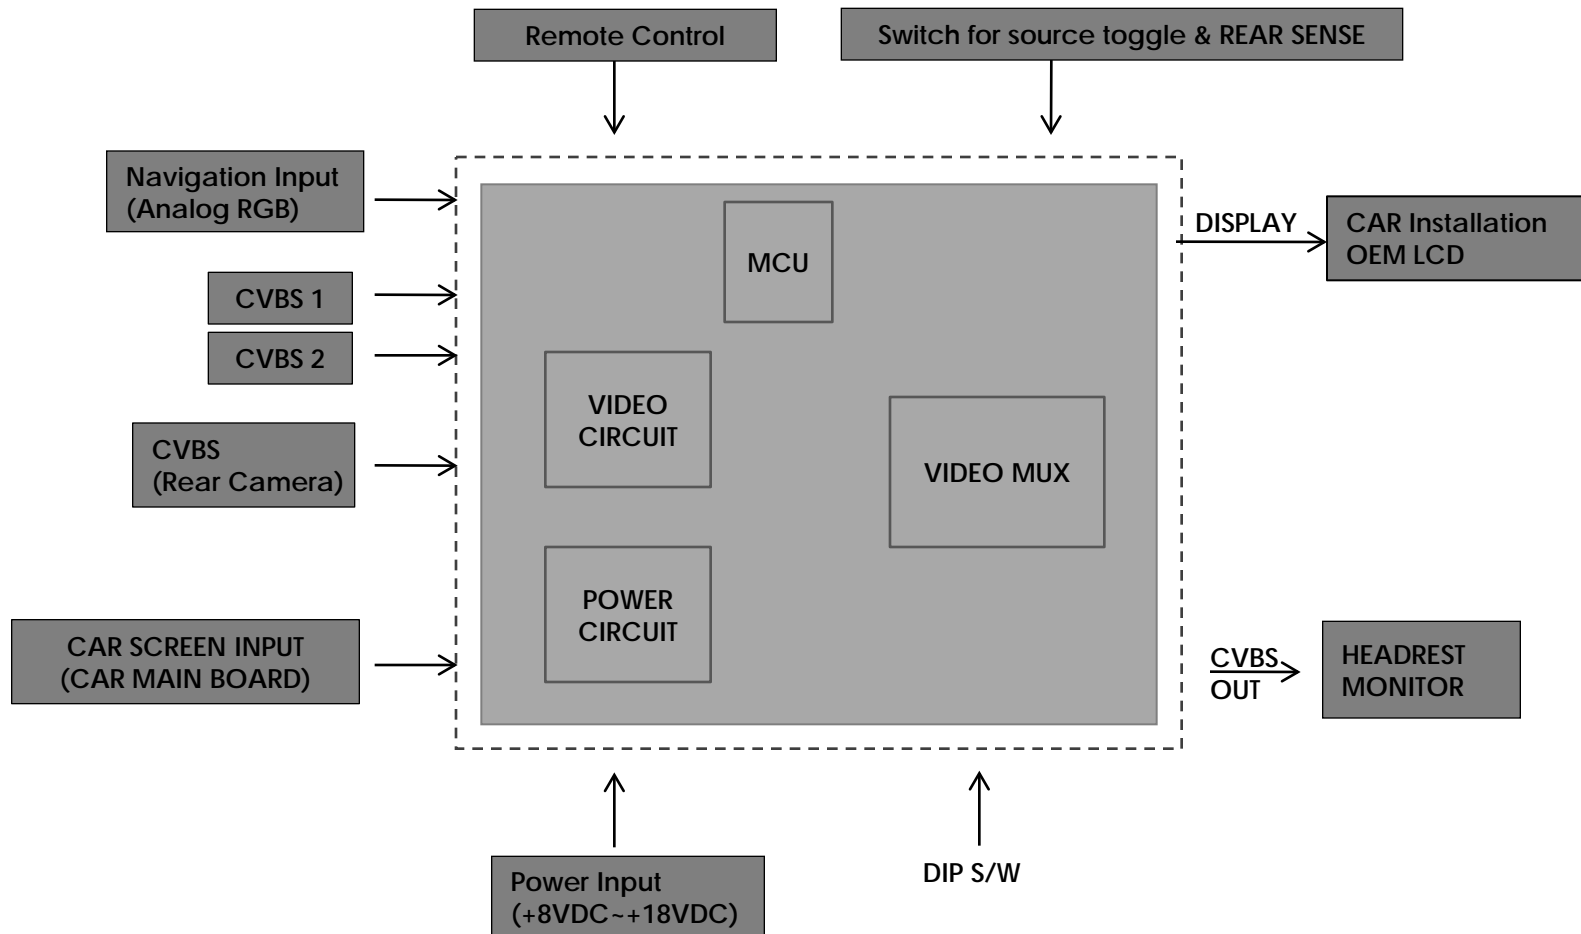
Remote Control

Switch for source toggle & REAR SENSE

Navigation Input
(Analog RGB)

CVBS 1

CVBS 2

CVBS
(Rear Camera)

CAR SCREEN INPUT
(CAR MAIN BOARD)

MCU

VIDEO
CIRCUIT

VIDEO MUX

POWER
CIRCUIT

DISPLAY

CAR Installation
OEM LCD

CVBS
OUT

HEADREST
MONITOR

Power Input
(+8VDC~+18VDC)

DIP S/W